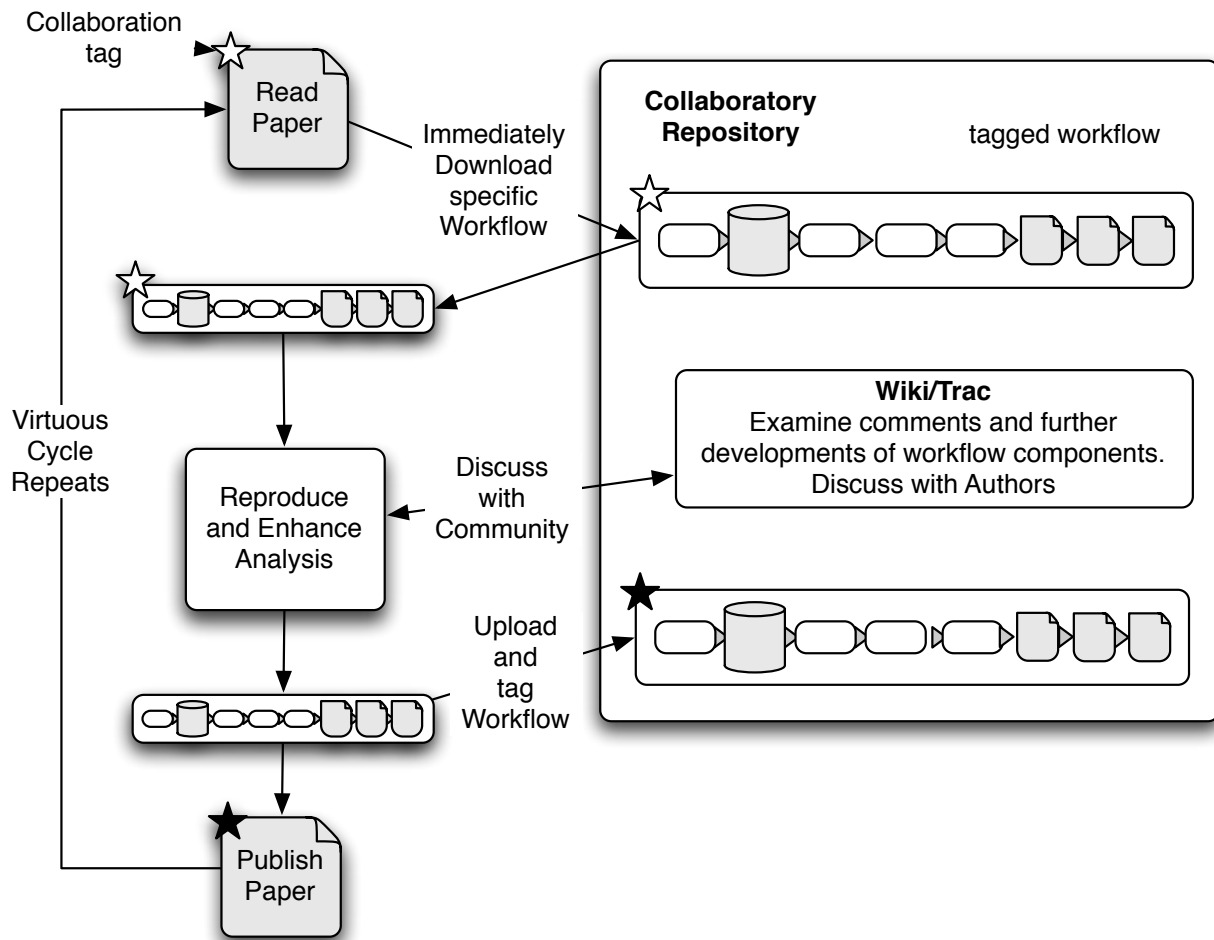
Collaboration tag

Read Paper

Immediately Download specific Workflow

Collaboratory Repository

tagged workflow

Virtuous Cycle Repeats

Wiki/Trac
Examine comments and further developments of workflow components. Discuss with Authors

Discuss with Community

Reproduce and Enhance Analysis

Upload and tag Workflow

Publish Paper